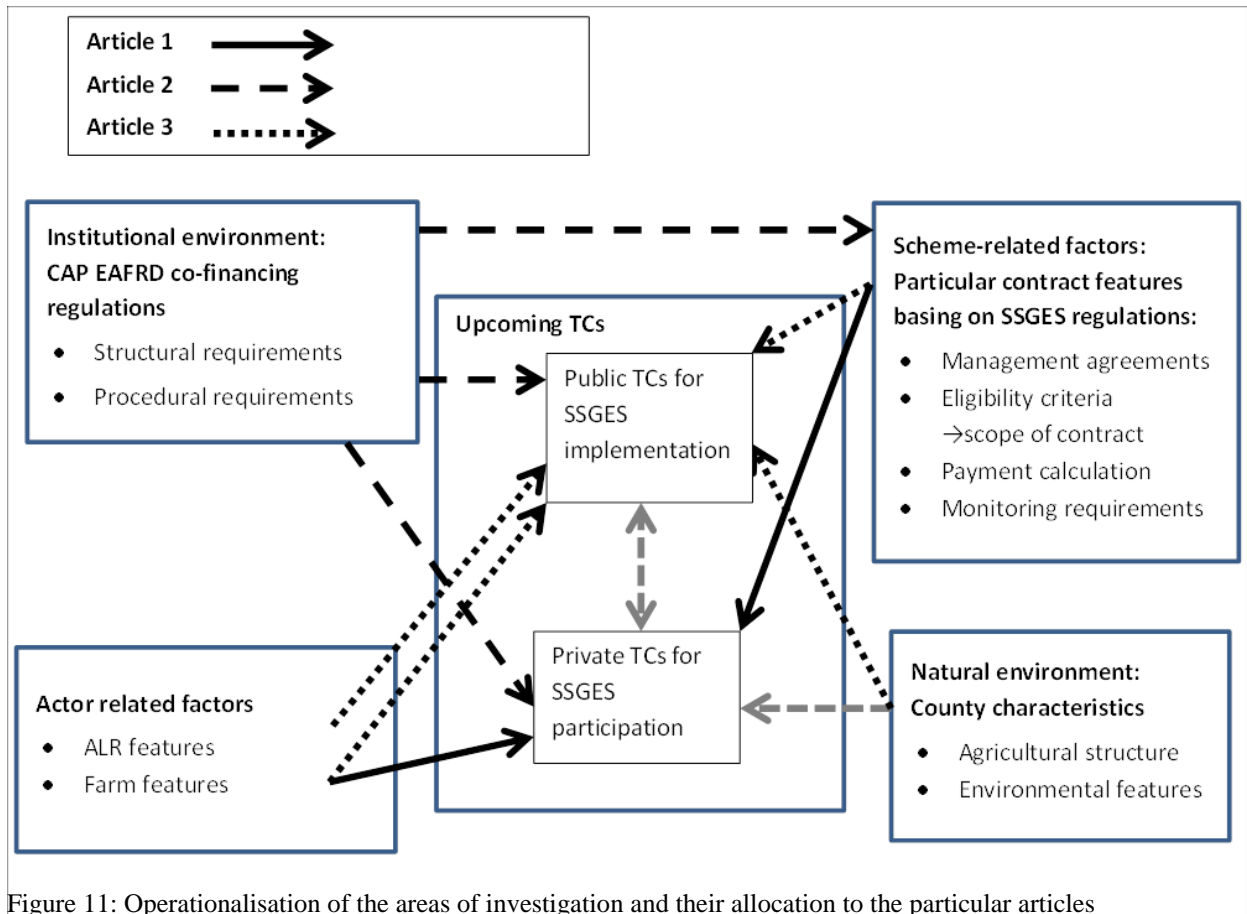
Article 1
Article 2
Article 3

Institutional environment: CAP EAFRD co-financing regulations
- Structural requirements
- Procedural requirements

Scheme-related factors: Particular contract features basing on SSGES regulations:
- Management agreements
- Eligibility criteria →scope of contract
- Payment calculation
- Monitoring requirements

Upcoming TCs

Public TCs for SSGES implementation

Private TCs for SSGES participation

Actor related factors
- ALR features
- Farm features

Natural environment: County characteristics
- Agricultural structure
- Environmental features

Figure 11: Operationalisation of the areas of investigation and their allocation to the particular articles